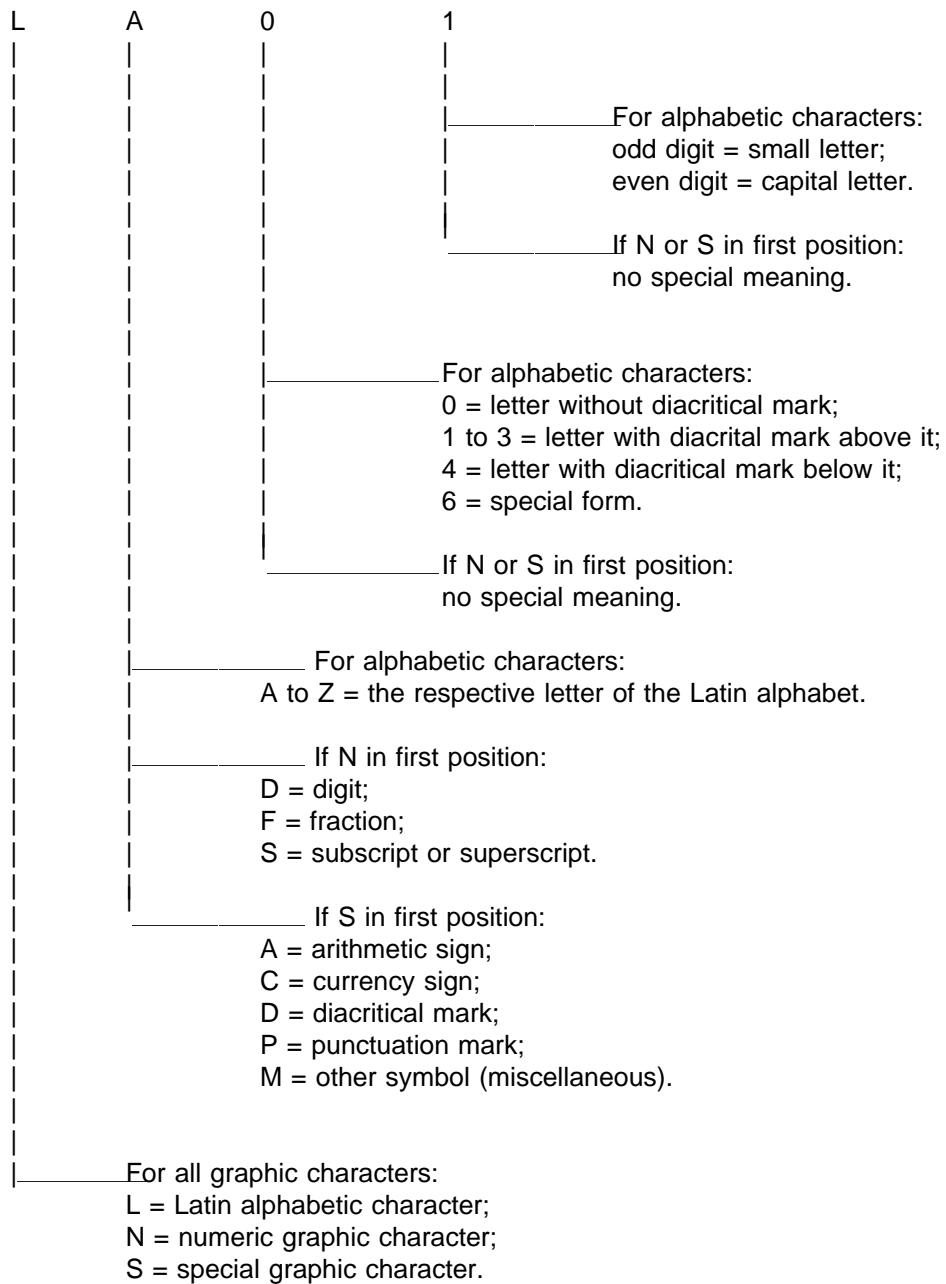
L A 0 1

For alphabetic characters:
odd digit = small letter;
even digit = capital letter.

If N or S in first position:
no special meaning.

For alphabetic characters:
0 = letter without diacritical mark;
1 to 3 = letter with diacrital mark above it;
4 = letter with diacritical mark below it;
6 = special form.

If N or S in first position:
no special meaning.

For alphabetic characters:
A to Z = the respective letter of the Latin alphabet.

If N in first position:
D = digit;
F = fraction;
S = subscript or superscript.

If S in first position:
A = arithmetic sign;
C = currency sign;
D = diacritical mark;
P = punctuation mark;
M = other symbol (miscellaneous).

For all graphic characters:
L = Latin alphabetic character;
N = numeric graphic character;
S = special graphic character.